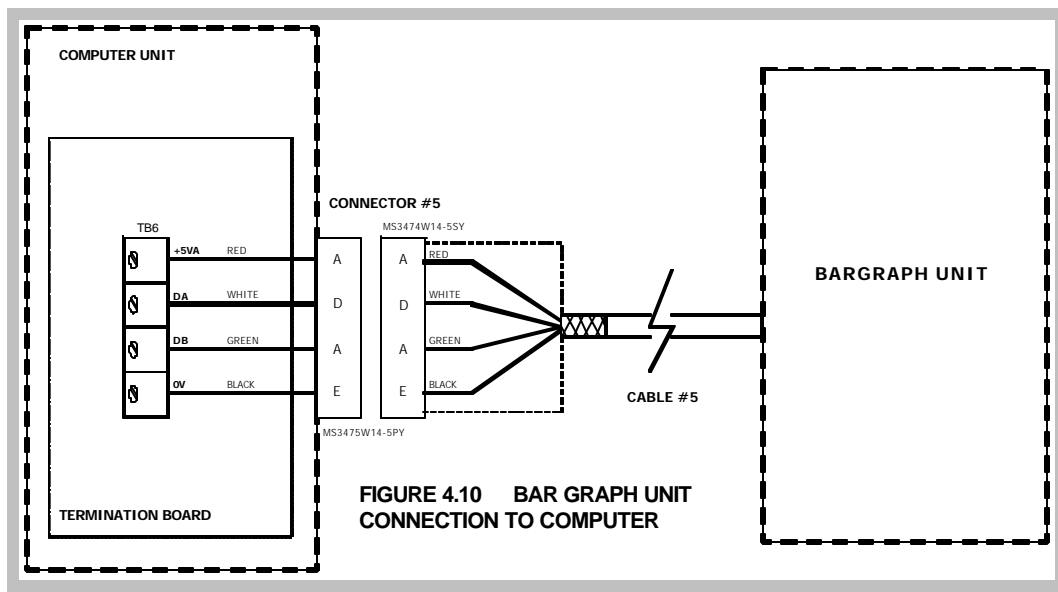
COMPUTER UNIT

TB6

+5VA RED

DA WHITE

DB GREEN

0V BLACK

TERMINATION BOARD

CONNECTOR #5

MS3474W14-5SY

A
D
A
E

A RED
D WHITE
A GREEN
E BLACK

MS3475W14-5PY

CABLE #5

BARGRAPH UNIT

FIGURE 4.10 BAR GRAPH UNIT CONNECTION TO COMPUTER